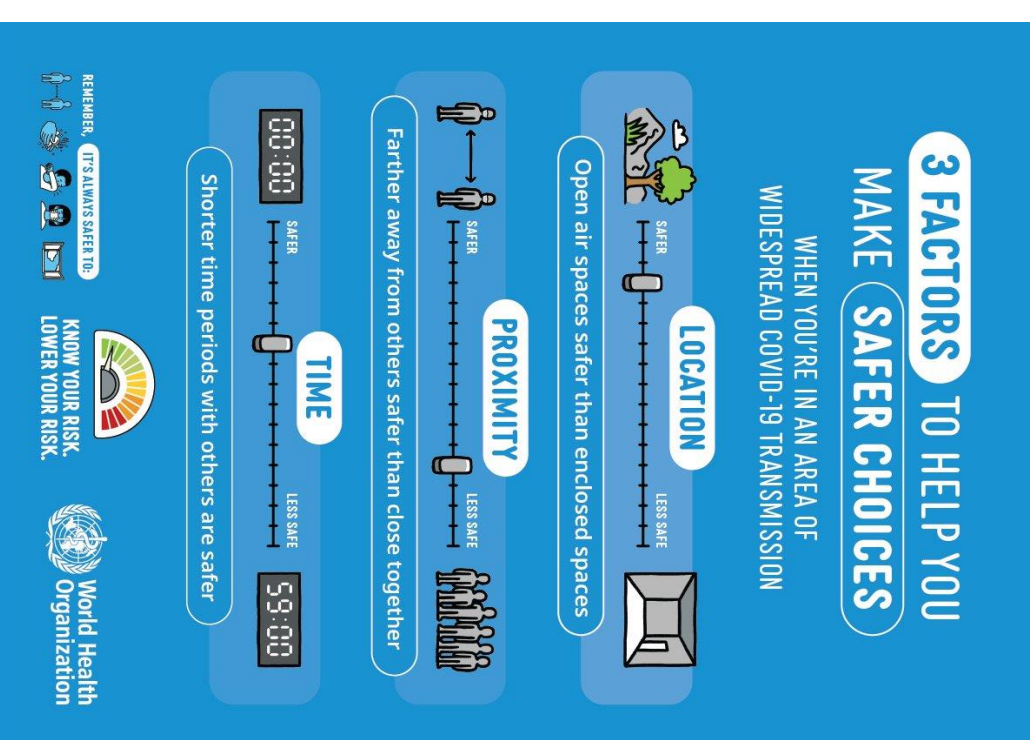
3 FACTORS TO HELP YOU MAKE SAFER CHOICES

WHEN YOU'RE IN AN AREA OF WIDESPREAD COVID-19 TRANSMISSION

LOCATION

SAFER

LESS SAFE

Open air spaces safer than enclosed spaces

PROXIMITY

SAFER

LESS SAFE

Farther away from others safer than close together

TIME

00:00

SAFER

LESS SAFE

59:00

Shorter time periods with others are safer

REMEMBER, IT'S ALWAYS SAFER TO:

KNOW YOUR RISK. LOWER YOUR RISK.

World Health Organization